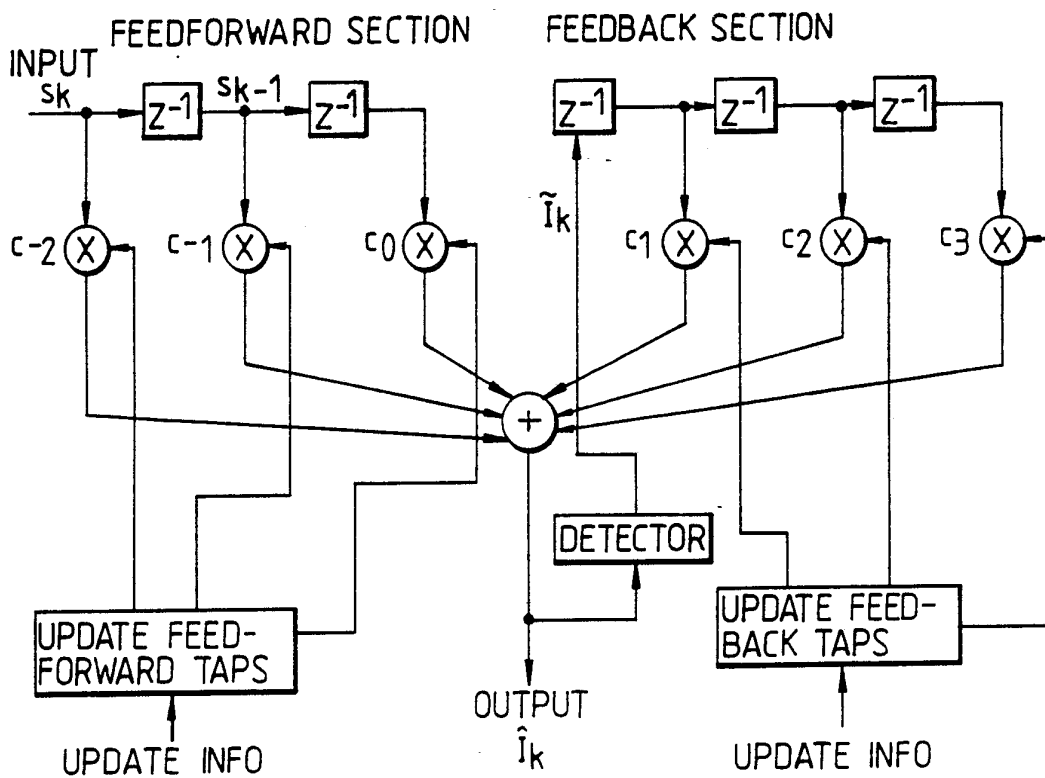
FEEDFORWARD SECTION

FEEDBACK SECTION

INPUT
$s_k$

$z^{-1}$

$s_{k-1}$

$z^{-1}$

$z^{-1}$

$z^{-1}$

$z^{-1}$

$\tilde{I}_k$

$c_{-2}$ X

$c_{-1}$ X

$c_0$ X

$c_1$ X

$c_2$ X

$c_3$ X

+

DETECTOR

UPDATE FEED-FORWARD TAPS

UPDATE FEED-BACK TAPS

OUTPUT
$\hat{I}_k$

UPDATE INFO

UPDATE INFO